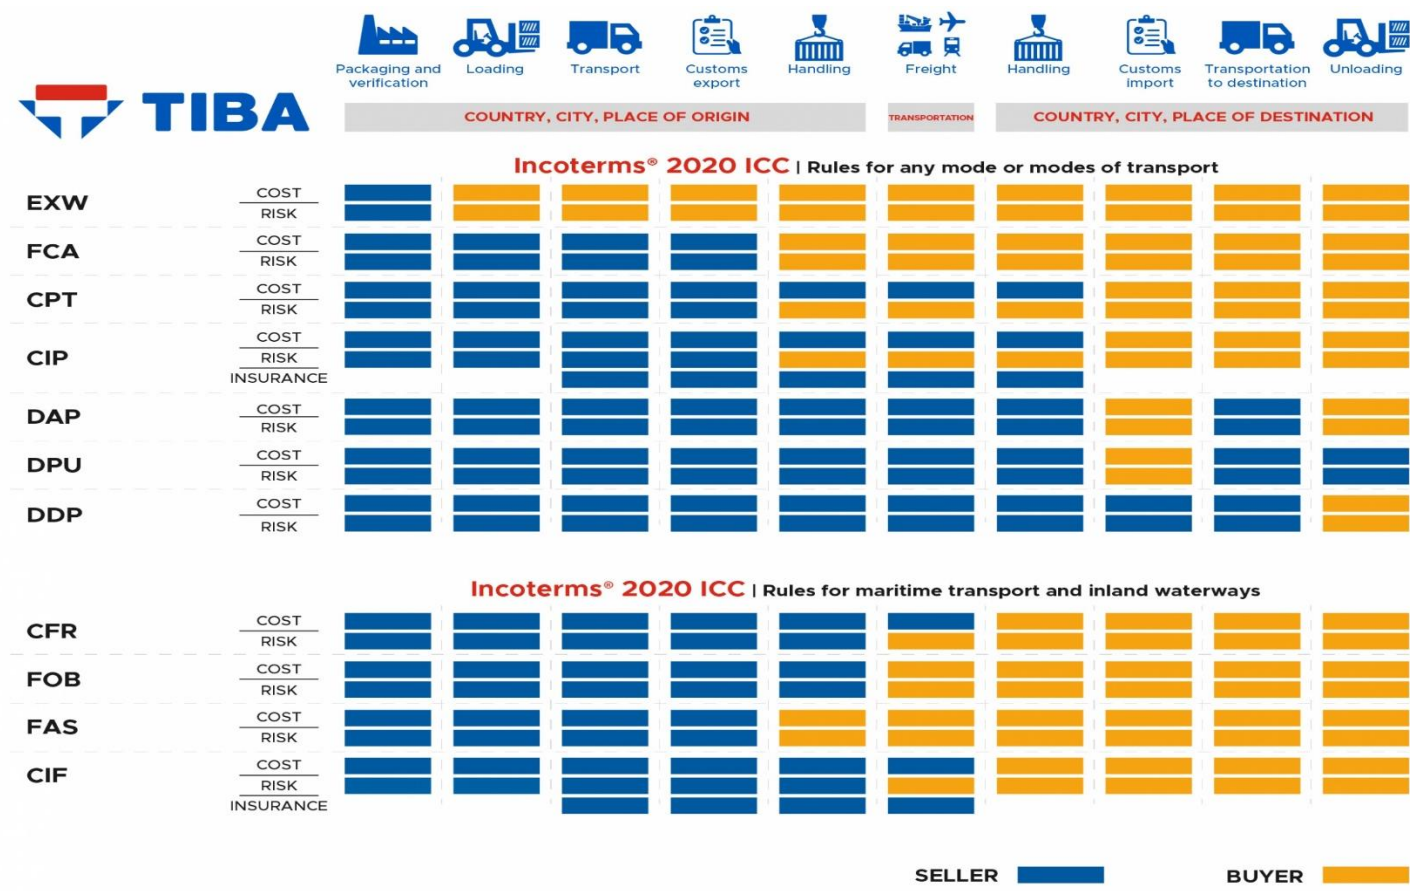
TIBA

Packaging and verification
Loading
Transport
Customs export
Handling
Freight
Handling
Customs import
Transportation to destination
Unloading

COUNTRY, CITY, PLACE OF ORIGIN
TRANSPORTATION
COUNTRY, CITY, PLACE OF DESTINATION

Incoterms® 2020 ICC | Rules for any mode or modes of transport

EXW COST RISK
FCA COST RISK
CPT COST RISK
CIP COST RISK INSURANCE
DAP COST RISK
DPU COST RISK
DDP COST RISK

Incoterms® 2020 ICC | Rules for maritime transport and inland waterways

CFR COST RISK
FOB COST RISK
FAS COST RISK
CIF COST RISK INSURANCE

SELLER
BUYER